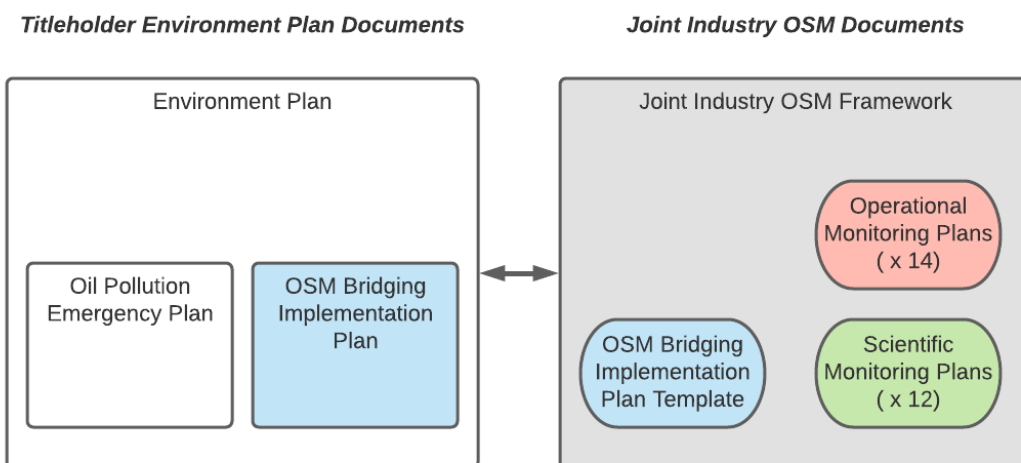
Titleholder Environment Plan Documents

Joint Industry OSM Documents

Environment Plan

Oil Pollution Emergency Plan

OSM Bridging Implementation Plan

Joint Industry OSM Framework

Operational Monitoring Plans ( x 14)

OSM Bridging Implementation Plan Template

Scientific Monitoring Plans ( x 12)